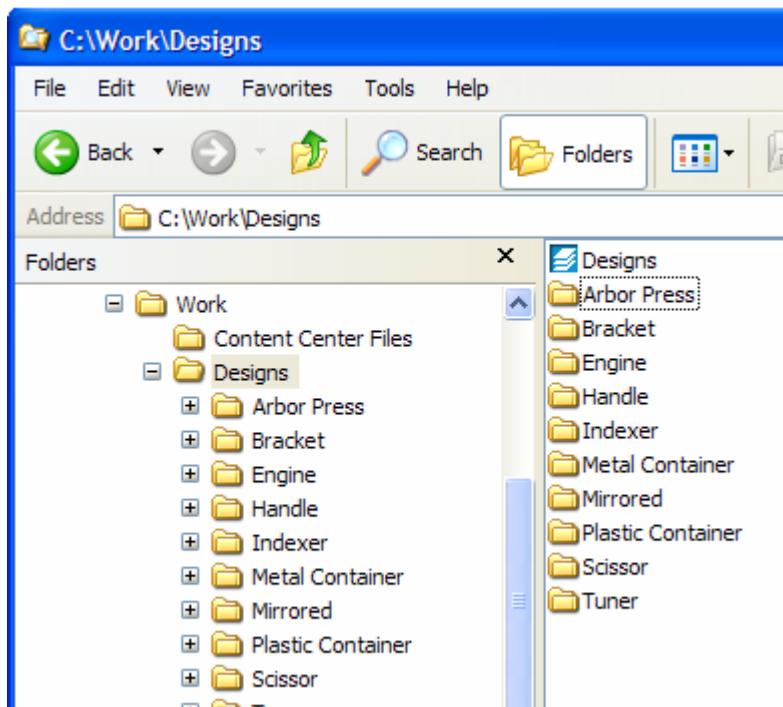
C:\Work\Designs

File Edit View Favorites Tools Help

Back Search Folders

Address C:\Work\Designs

Folders ×

Work
Content Center Files
Designs
Arbor Press
Bracket
Engine
Handle
Indexer
Metal Container
Mirrored
Plastic Container
Scissor

Designs
Arbor Press
Bracket
Engine
Handle
Indexer
Metal Container
Mirrored
Plastic Container
Scissor
Tuner